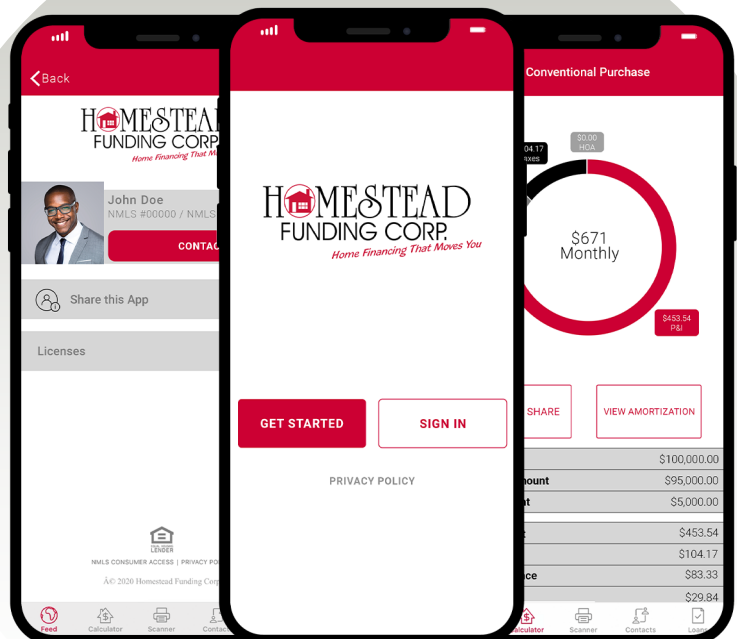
Back

HOMESTEAD
FUNDING CORP.
Home Financing That M

John Doe
NMLS #00000 / NMLS

CONTAC

Share this App

Licenses

LENDER
NMLS CONSUMER ACCESS | PRIVACY PO
Â© 2020 Homestead Funding Corp

Feed
Calculator
Scanner
Contac

HOMESTEAD
FUNDING CORP.
Home Financing That Moves You

GET STARTED
SIGN IN

PRIVACY POLICY

Conventional Purchase

$0.00
HOA
04.17
axes

$671
Monthly

$453.54
P&I

SHARE
VIEW AMORTIZATION

| | |
|---|---|
| | $100,000.00 |
| ount | $95,000.00 |
| t | $5,000.00 |
| t | $453.54 |
| | $104.17 |
| ce | $83.33 |
| | $29.84 |

alculator
Scanner
Contacts
Loan